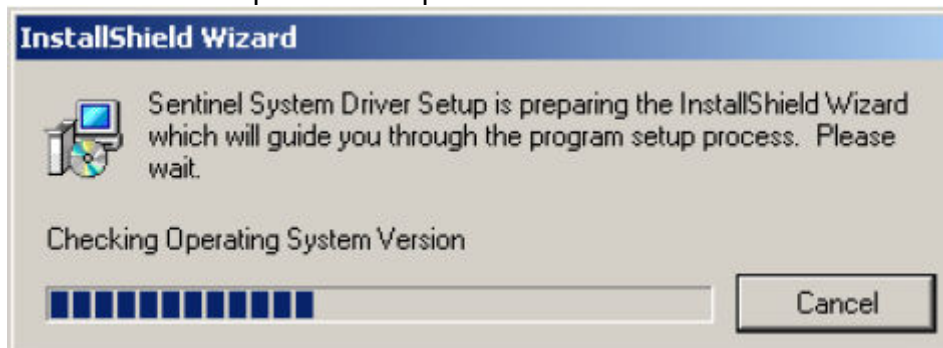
InstallShield Wizard

Sentinel System Driver Setup is preparing the InstallShield Wizard which will guide you through the program setup process. Please wait.

Checking Operating System Version

Cancel